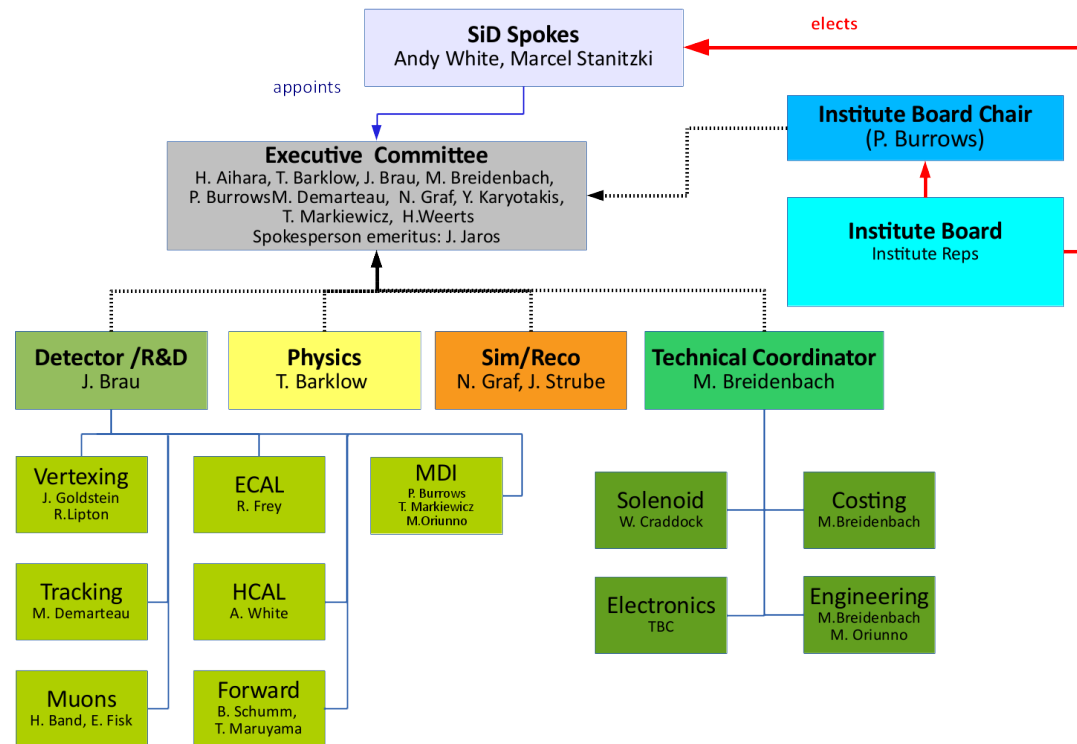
SiD Spokes
Andy White, Marcel Stanitzki

elects

appoints

Institute Board Chair
(P. Burrows)

Executive Committee
H. Aihara, T. Barklow, J. Brau, M. Breidenbach, P. BurrowsM. Demarteau, N. Graf, Y. Karyotakis, T. Markiewicz, H.Weerts
Spokesperson emeritus: J. Jaros

Institute Board
Institute Reps

Detector /R&D
J. Brau

Physics
T. Barklow

Sim/Reco
N. Graf, J. Strube

Technical Coordinator
M. Breidenbach

Vertexing
J. Goldstein
R.Lipton

ECAL
R. Frey

MDI
P. Burrows
T. Markiewicz
M.Oriunno

Solenoid
W. Craddock

Costing
M.Breidenbach

Tracking
M. Demarteau

HCAL
A. White

Electronics
TBC

Engineering
M.Breidenbach
M. Oriunno

Muons
H. Band, E. Fisk

Forward
B. Schumm,
T. Maruyama